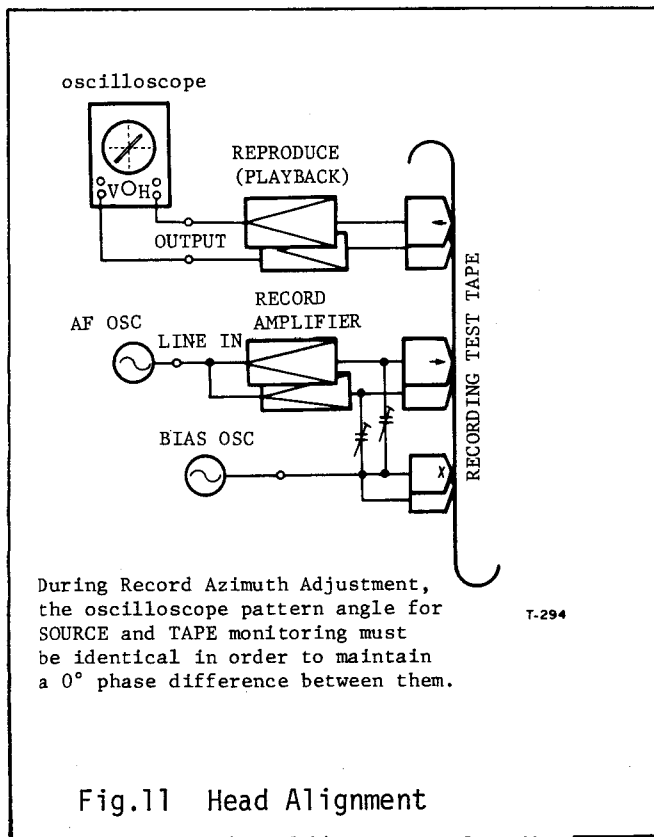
oscilloscope

VOH

REPRODUCE (PLAYBACK)

OUTPUT

RECORD AMPLIFIER

AF OSC

LINE IN

BIAS OSC

RECORDING TEST TAPE

During Record Azimuth Adjustment, the oscilloscope pattern angle for SOURCE and TAPE monitoring must be identical in order to maintain a 0° phase difference between them.

T-294

Fig.11 Head Alignment